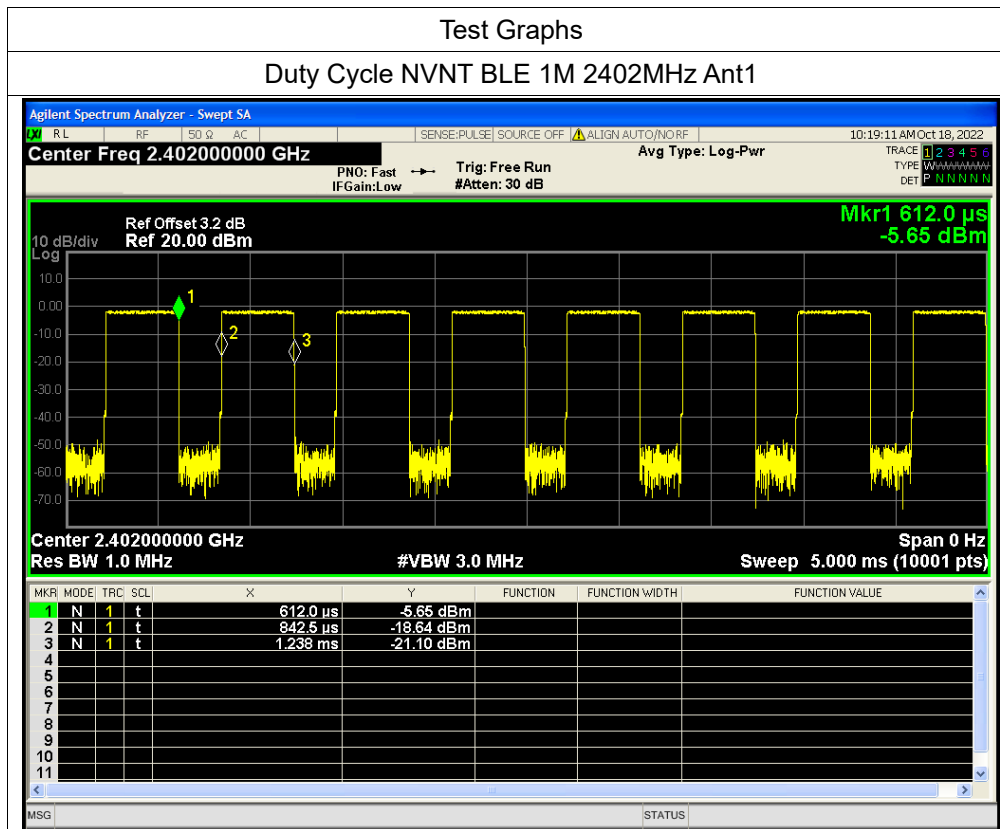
Test Graphs

Duty Cycle NVNT BLE 1M 2402MHz Ant1

Agilent Spectrum Analyzer - Swept SA

RL RF 50 Ω AC SENSE:PULSE SOURCE OFF ALIGN AUTO/NORF 10:19:11 AM Oct 18, 2022

Center Freq 2.402000000 GHz

PNO: Fast IFGain:Low Trig: Free Run #Atten: 30 dB Avg Type: Log-Pwr

TRACE 1 2 3 4 5 6 TYPE W W W W W W DET P N N N N N

Ref Offset 3.2 dB
10 dB/div Ref 20.00 dBm
Log

Mkr1 612.0 µs
-5.65 dBm

10.0
0.00
-10.0
-20.0
-30.0
-40.0
-50.0
-60.0
-70.0

1 2 3

Center 2.402000000 GHz
Res BW 1.0 MHz
#VBW 3.0 MHz
Span 0 Hz
Sweep 5.000 ms (10001 pts)

| MKR | MODE | TRC | SCL | X | Y | FUNCTION | FUNCTION WIDTH | FUNCTION VALUE |
|---|---|---|---|---|---|---|---|---|
| 1 | N | 1 | t | 612.0 µs | -5.65 dBm | | | |
| 2 | N | 1 | t | 842.5 µs | -18.64 dBm | | | |
| 3 | N | 1 | t | 1.238 ms | -21.10 dBm | | | |
| 4 | | | | | | | | |
| 5 | | | | | | | | |
| 6 | | | | | | | | |
| 7 | | | | | | | | |
| 8 | | | | | | | | |
| 9 | | | | | | | | |
| 10 | | | | | | | | |
| 11 | | | | | | | | |

MSG STATUS